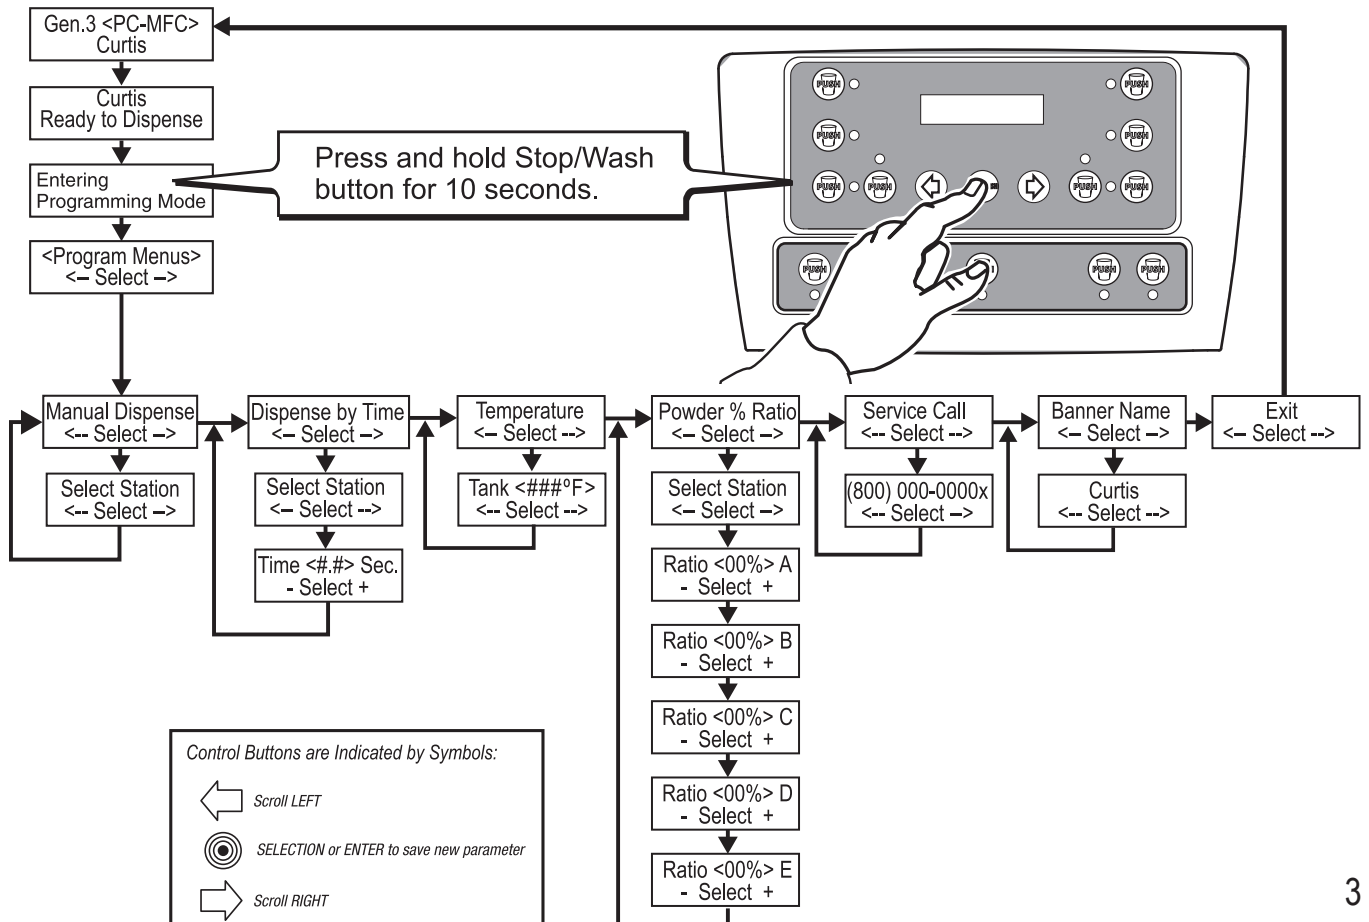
Gen.3 <PC-MFC>
Curtis

Curtis
Ready to Dispense

Entering
Programming Mode

Press and hold Stop/Wash button for 10 seconds.

PUSH PUSH PUSH PUSH PUSH PUSH PUSH PUSH PUSH PUSH PUSH PUSH

<Program Menus>
<-- Select -->

Manual Dispense
<-- Select -->

Select Station
<-- Select -->

Dispense by Time
<-- Select -->

Select Station
<-- Select -->

Time <#.#> Sec.
- Select +

Temperature
<-- Select -->

Tank <###°F>
<-- Select -->

Powder % Ratio
<-- Select -->

Select Station
<-- Select -->

Ratio <00%> A
- Select +

Ratio <00%> B
- Select +

Ratio <00%> C
- Select +

Ratio <00%> D
- Select +

Ratio <00%> E
- Select +

Service Call
<-- Select -->

(800) 000-0000x
<-- Select -->

Banner Name
<-- Select -->

Curtis
<-- Select -->

Exit
<-- Select -->

Control Buttons are Indicated by Symbols:

Scroll LEFT

SELECTION or ENTER to save new parameter

Scroll RIGHT

3